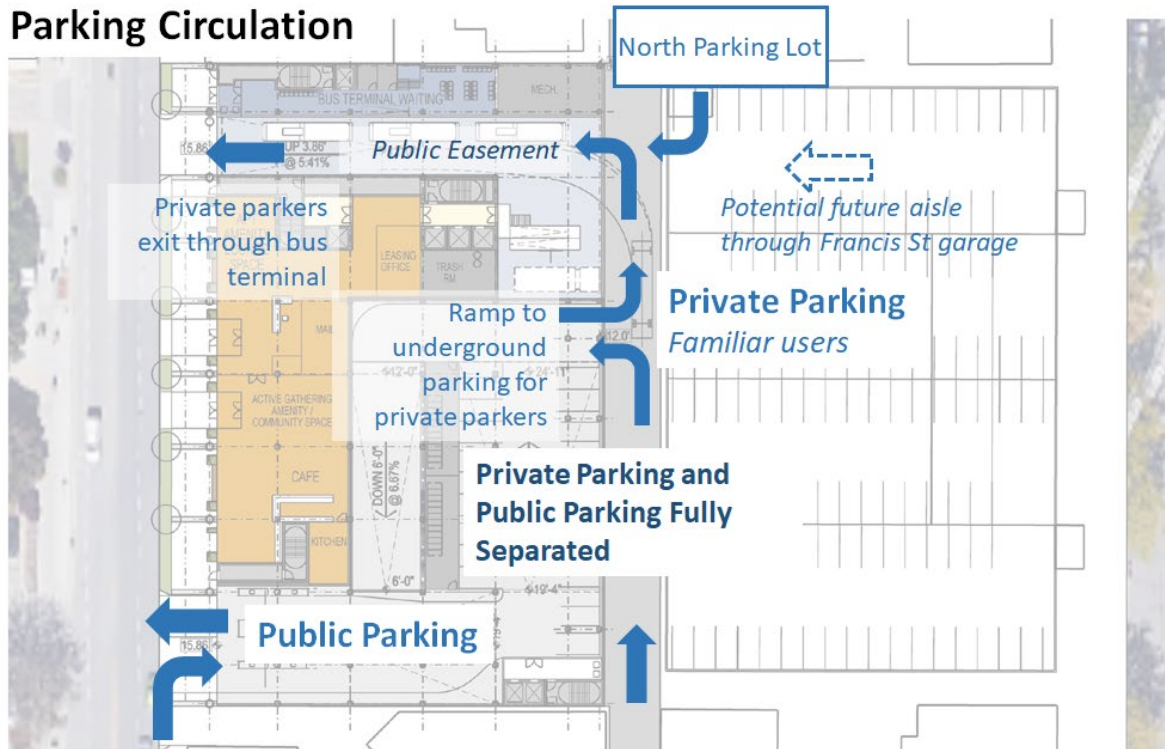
Parking Circulation

North Parking Lot

BUS TERMINAL WAITING

MECH.

UP 3.86' @ 5.41%

15.86'

Public Easement

Potential future aisle through Francis St garage

Private parkers exit through bus terminal

AMENITY SPACE

LEASING OFFICE

TRASH RM

MAIL

Ramp to underground parking for private parkers

Private Parking
Familiar users

12.0'

12'-0"

24'-11"

ACTIVE GATHERING AMENITY / COMMUNITY SPACE

CAFE

DOWN 6.0" @ 6.67%

KITCHEN

6'-0"

19'-4"

Private Parking and Public Parking Fully Separated

Public Parking

15.86'